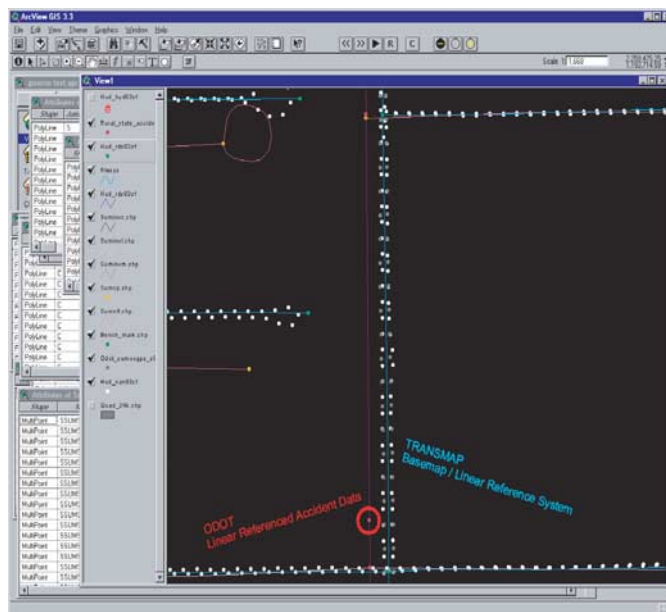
ArcView GIS 3.3
File Edit View Theme Graphics Window Help
Scale 1: 7,668
View1
Hud_hy40ct
Rural_state_accide
Hud_rdc02ct
Hwy.sp
Hud_rdc02ct
Summer.shp
Summer.shp
Summer.shp
Sumcp.shp
Sumcll.shp
Bench_mark.shp
Odot_casemaps_sl
Hud_npt00ct
Grad_2ft.shp
Attributes
Shape
PolyLine
MultiPoint
TRANSMAP
Basemap / Linear Reference System
ODOT
Linear Referenced Accident Data